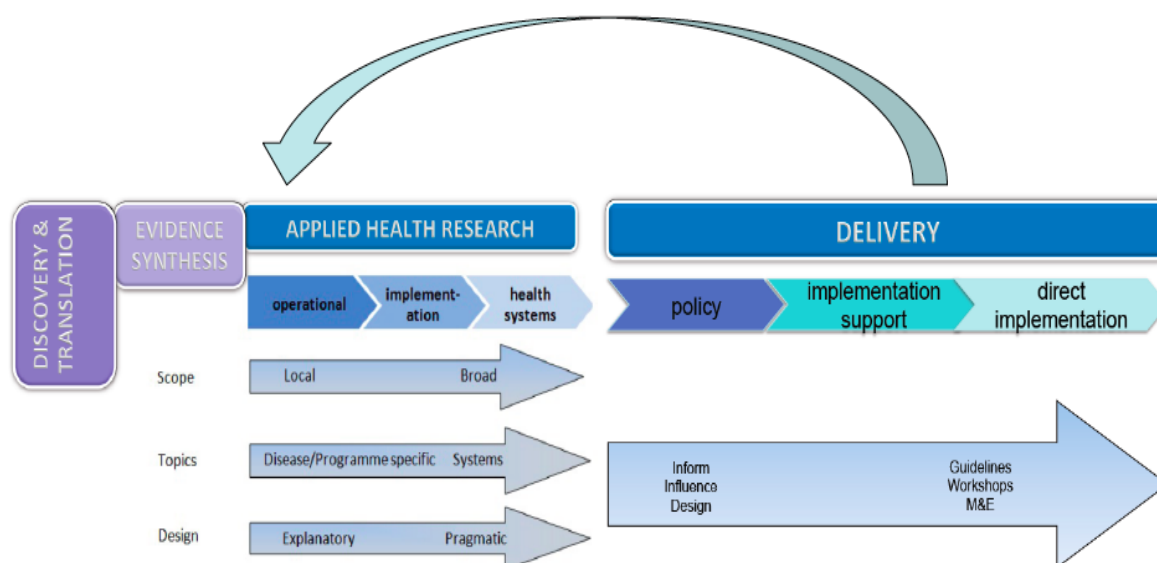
DISCOVERY & TRANSLATION

EVIDENCE SYNTHESIS

APPLIED HEALTH RESEARCH

DELIVERY

operational

implementation

health systems

policy

implementation support

direct implementation

Scope

Local

Broad

Topics

Disease/Programme specific

Systems

Design

Explanatory

Pragmatic

Inform
Influence
Design

Guidelines
Workshops
M&E